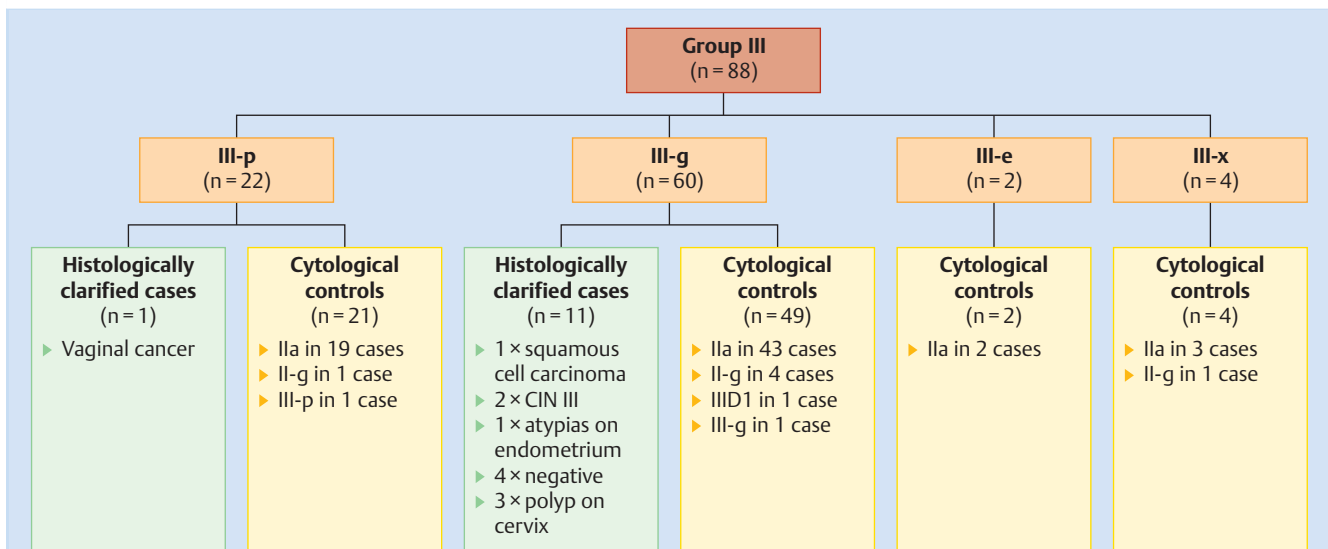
Group III
(n = 88)

III-p
(n = 22)

III-g
(n = 60)

III-e
(n = 2)

III-x
(n = 4)

Histologically clarified cases
(n = 1)
Vaginal cancer

Cytological controls
(n = 21)
IIa in 19 cases
II-g in 1 case
III-p in 1 case

Histologically clarified cases
(n = 11)
1 × squamous cell carcinoma
2 × CIN III
1 × atypias on endometrium
4 × negative
3 × polyp on cervix

Cytological controls
(n = 49)
IIa in 43 cases
II-g in 4 cases
IIID1 in 1 case
III-g in 1 case

Cytological controls
(n = 2)
IIa in 2 cases

Cytological controls
(n = 4)
IIa in 3 cases
II-g in 1 case